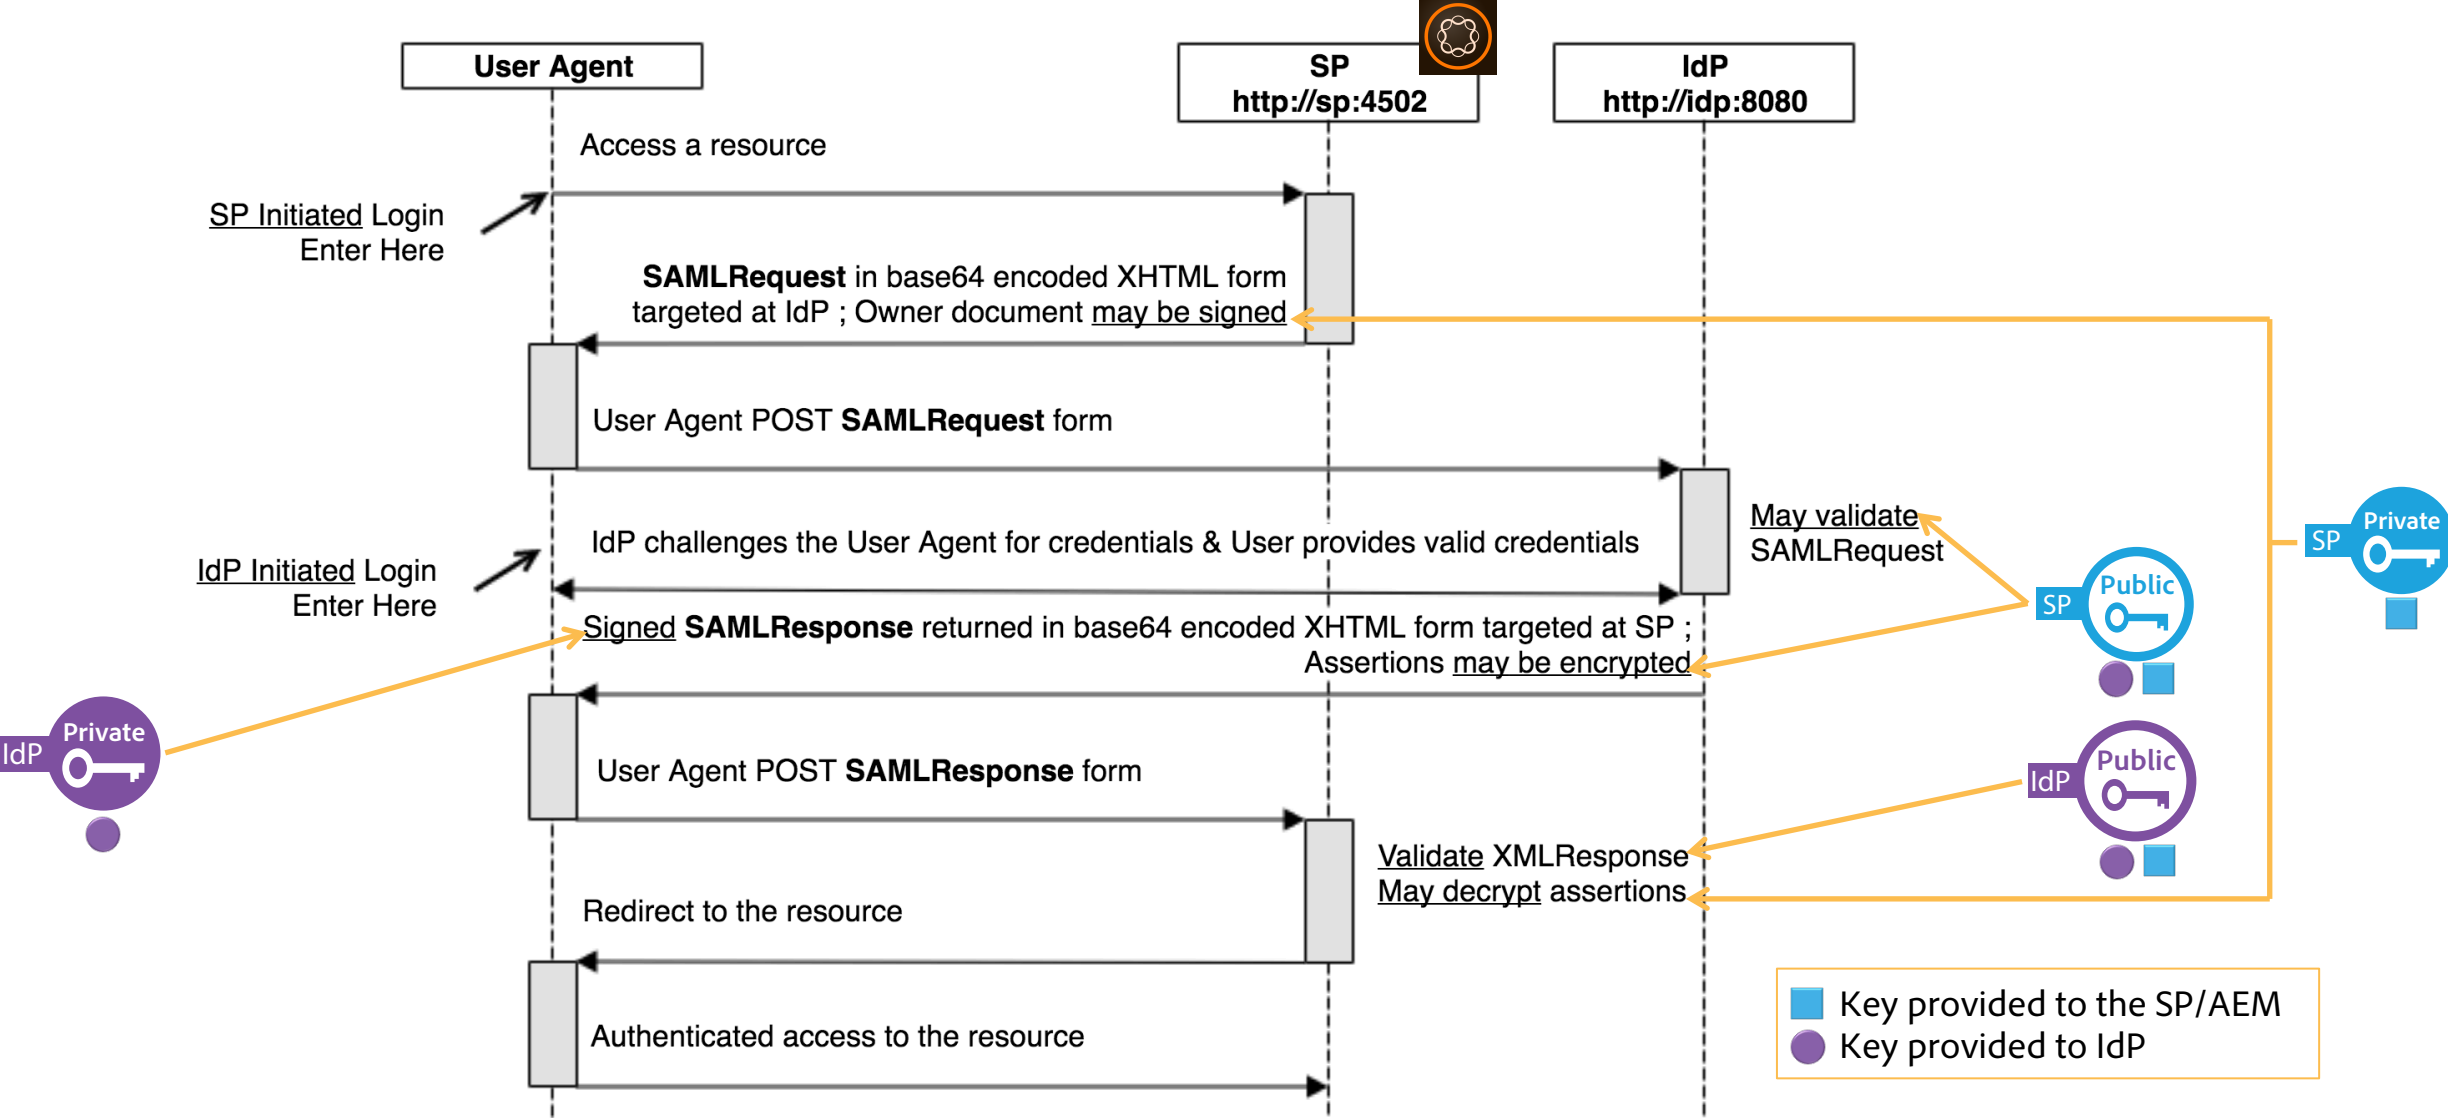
User Agent

SP
http://sp:4502

IdP
http://idp:8080

Access a resource

SP Initiated Login
Enter Here

**SAMLRequest** in base64 encoded XHTML form targeted at IdP ; Owner document may be signed

User Agent POST **SAMLRequest** form

IdP challenges the User Agent for credentials & User provides valid credentials

May validate
SAMLRequest

IdP Initiated Login
Enter Here

Signed **SAMLResponse** returned in base64 encoded XHTML form targeted at SP ;
Assertions may be encrypted

SP Private

SP Public

IdP Private

User Agent POST **SAMLResponse** form

IdP Public

Validate XMLResponse
May decrypt assertions

Redirect to the resource

Authenticated access to the resource

Key provided to the SP/AEM
Key provided to IdP